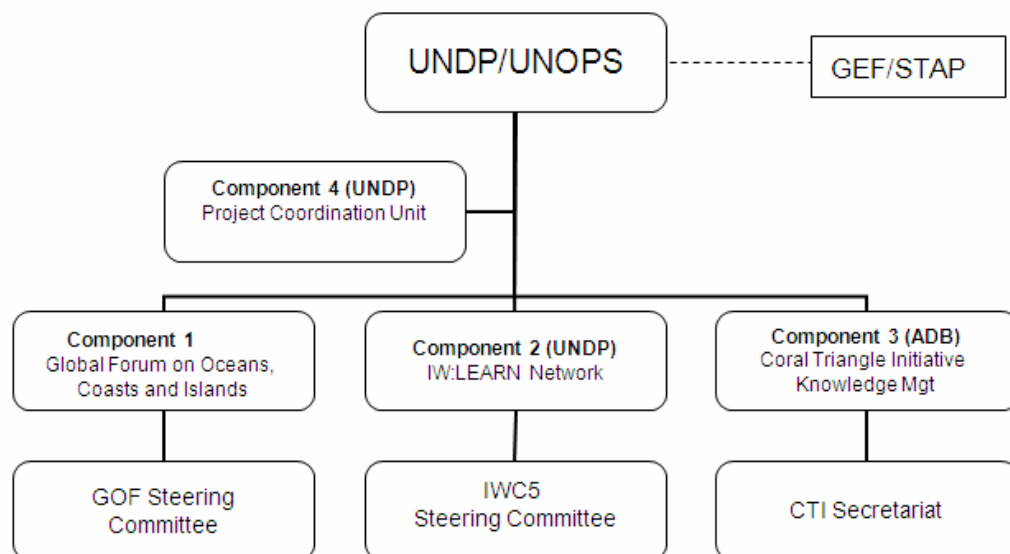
UNDP/UNOPS

GEF/STAP

Component 4 (UNDP)
Project Coordination Unit

Component 1
Global Forum on Oceans, Coasts and Islands

Component 2 (UNDP)
IW:LEARN Network

Component 3 (ADB)
Coral Triangle Initiative Knowledge Mgt

GOF Steering Committee

IWC5
Steering Committee

CTI Secretariat